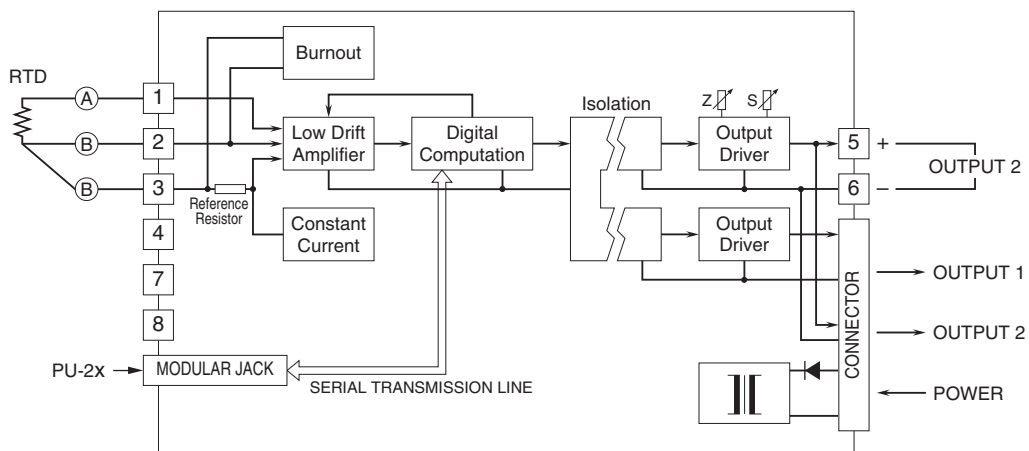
RTD
A
B
B
1
2
3
4
7
8
Burnout
Low Drift Amplifier
Digital Computation
Reference Resistor
Constant Current
Isolation
Z
S
Output Driver
Output Driver
5
6
+
–
OUTPUT 2
OUTPUT 1
OUTPUT 2
CONNECTOR
POWER
PU-2x
MODULAR JACK
SERIAL TRANSMISSION LINE